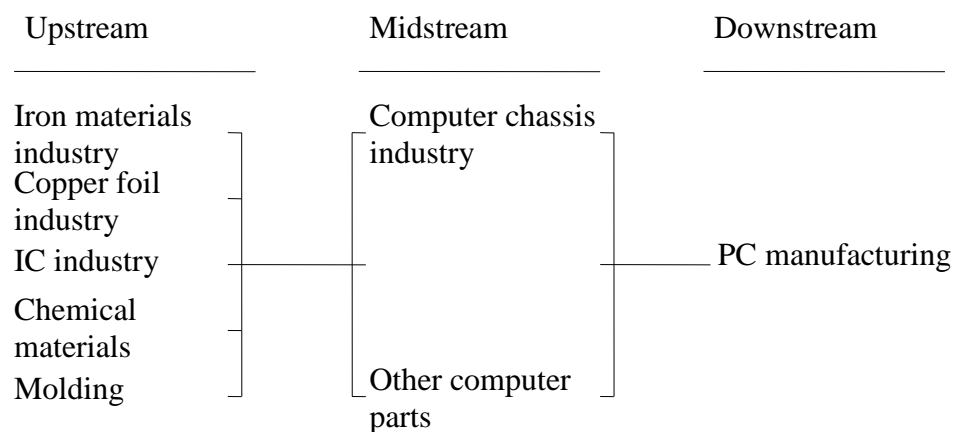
| Upstream | Midstream | Downstream |
|---|---|---|
| Iron materials industry | Computer chassis industry | PC manufacturing |
| Copper foil industry | Other computer parts | |
| IC industry | | |
| Chemical materials | | |
| Molding | | |